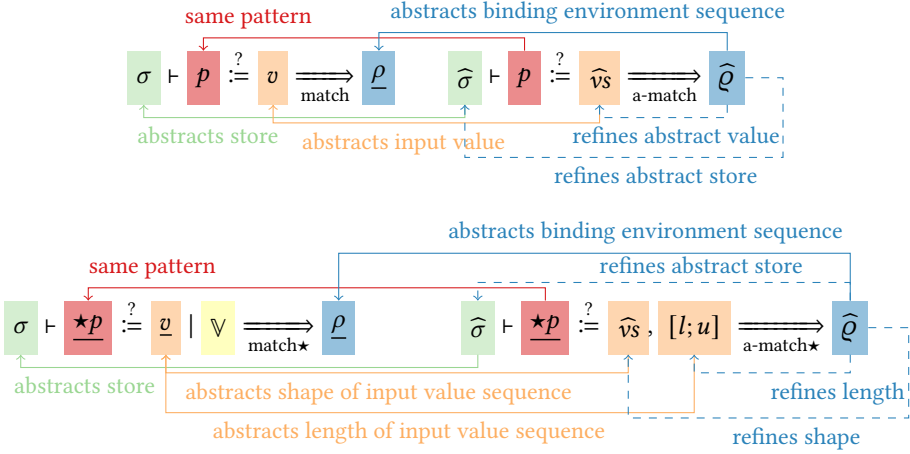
same pattern

abstracts binding environment sequence

$\sigma \vdash p \overset{?}{:=} v \xrightarrow{\text{match}} \underline{\rho}$

$\widehat{\sigma} \vdash p \overset{?}{:=} \widehat{vs} \xrightarrow{\text{a-match}} \widehat{\underline{\varrho}}$

abstracts store

abstracts input value

refines abstract value

refines abstract store

abstracts binding environment sequence

same pattern

refines abstract store

$\sigma \vdash \underline{\star p} \overset{?}{:=} \underline{v} \mid \mathbb{V} \xrightarrow{\text{match}\star} \underline{\rho}$

$\widehat{\sigma} \vdash \underline{\star p} \overset{?}{:=} \widehat{vs}, [l; u] \xrightarrow{\text{a-match}\star} \widehat{\underline{\varrho}}$

abstracts store

abstracts shape of input value sequence

refines length

abstracts length of input value sequence

refines shape